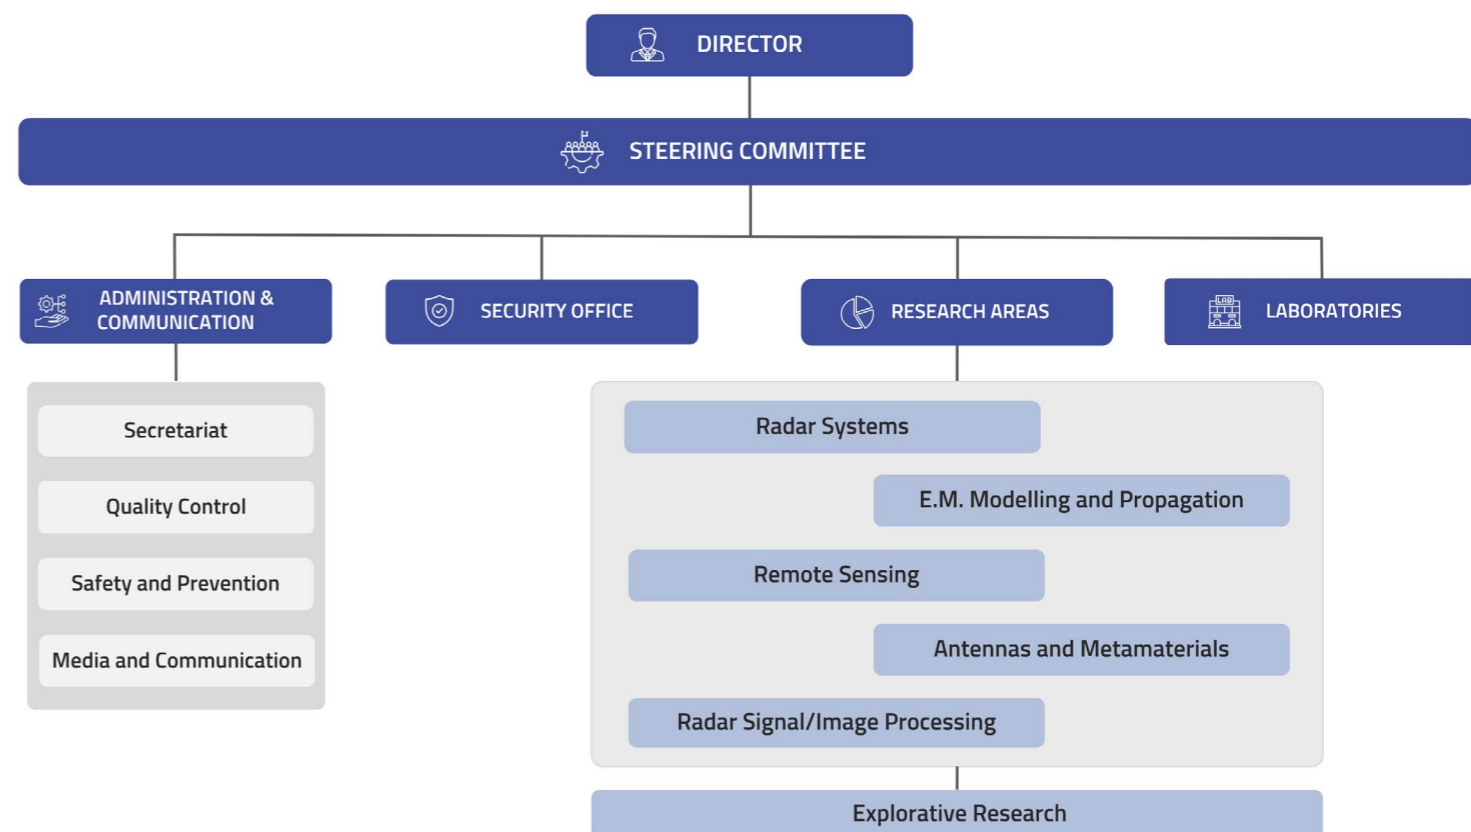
DIRECTOR

STEERING COMMITTEE

ADMINISTRATION & COMMUNICATION

SECURITY OFFICE

RESEARCH AREAS

LAB

LABORATORIES

Secretariat

Quality Control

Safety and Prevention

Media and Communication

Radar Systems

E.M. Modelling and Propagation

Remote Sensing

Antennas and Metamaterials

Radar Signal/Image Processing

Explorative Research